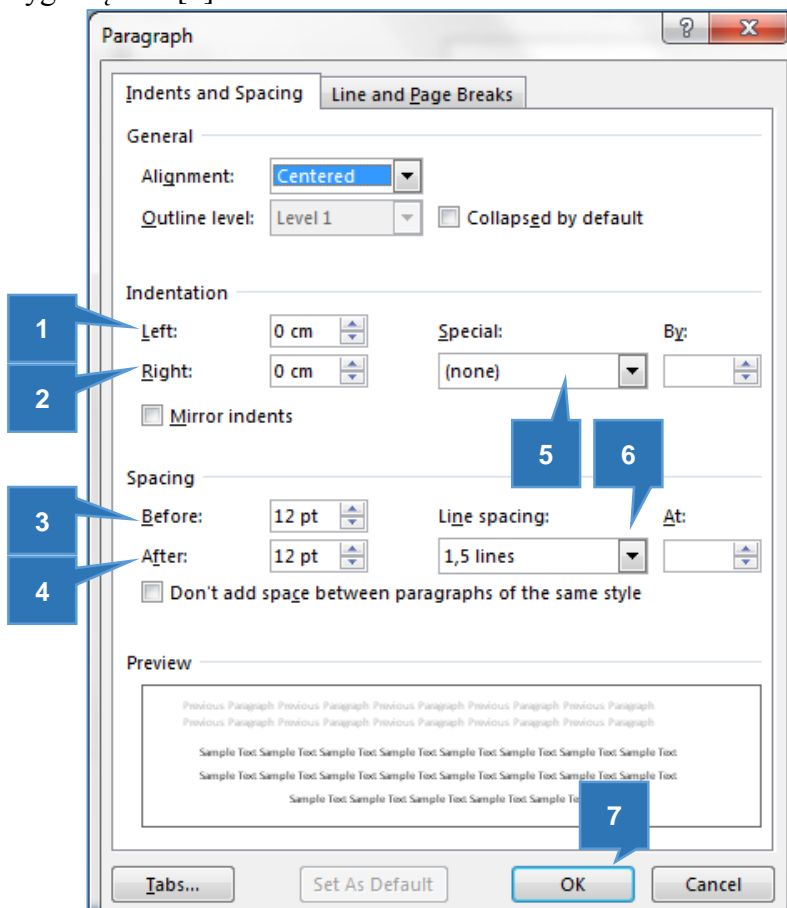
Paragraph

?

X

Indents and Spacing

Line and Page Breaks

General

Alignment: Centered

Outline level: Level 1

Collapsed by default

Indentation

1

Left: 0 cm

Special:

By:

2

Right: 0 cm

(none)

Mirror indents

5

6

Spacing

3

Before: 12 pt

Line spacing:

At:

4

After: 12 pt

1,5 lines

Don't add space between paragraphs of the same style

Preview

Previous Paragraph Previous Paragraph Previous Paragraph Previous Paragraph Previous Paragraph Previous Paragraph Previous Paragraph Previous Paragraph Previous Paragraph Previous Paragraph

Sample Text Sample Text Sample Text Sample Text Sample Text Sample Text Sample Text Sample Text Sample Text Sample Text Sample Text Sample Text Sample Text Sample Text Sample Text Sample Text Sample Text Sample Text Sample Text Sample Text Sample Text Sample Text Sample Text Sample Text

7

Tabs...

Set As Default

OK

Cancel